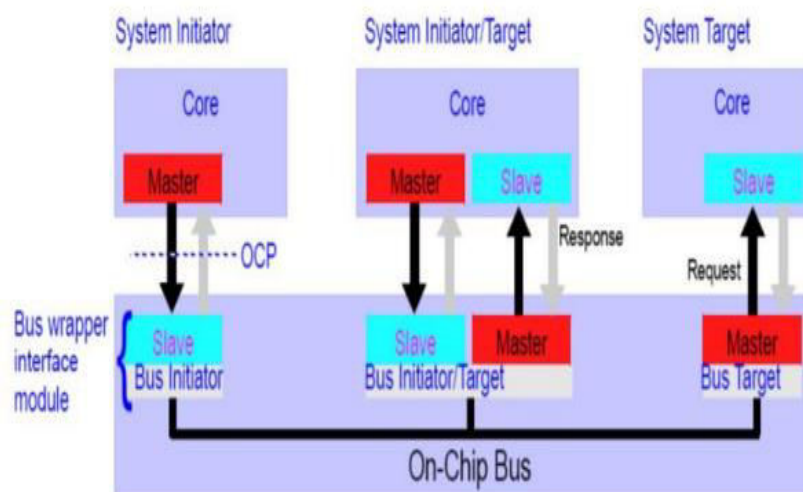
System Initiator

System Initiator/Target

System Target

Core

Core

Core

Master

Master

Slave

Slave

Response

OCP

Request

Bus wrapper interface module

Slave

Bus Initiator

Slave

Master

Bus Initiator/Target

Master

Bus Target

On-Chip Bus